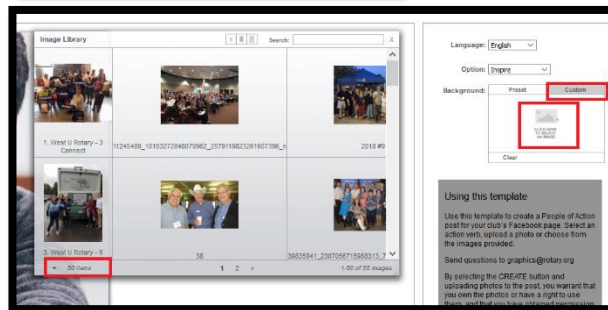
Image Library

Search:

1. West U Rotary - 3 Connect

11245409_10153272848070962_2579119823261607396_n

2018 #9

2. West U Rotary - 5

38

39835841_2387056715988813_7

+ 86 items

1 2 >

1-50 of 86 images

Language: English

Option: Inspire

Background: Preset Custom

CLICK HERE TO SELECT AN IMAGE

Clear

Using this template

Use this template to create a People of Action post for your club's Facebook page. Select an action verb, upload a photo or choose from the images provided.

Send questions to graphics@rotary.org

By selecting the CREATE button and uploading photos to the post, you warrant that you own the photos or have a right to use them, and that you have obtained permission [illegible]